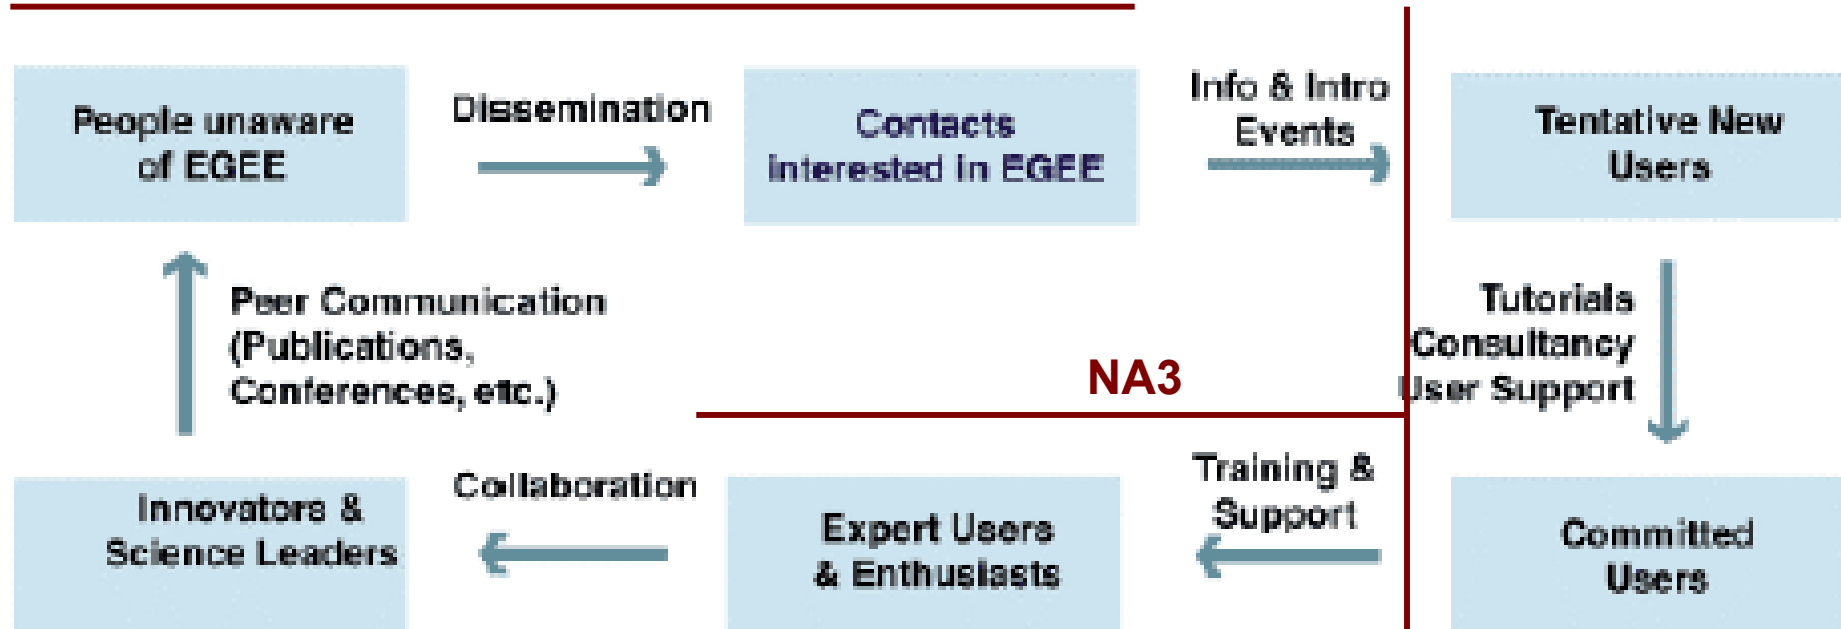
People unaware of EGEE

Dissemination

Contacts interested in EGEE

Info & Intro Events

Tentative New Users

Tutorials
Consultancy
User Support

Committed Users

Training & Support

Expert Users & Enthusiasts

Collaboration

Innovators & Science Leaders

Peer Communication (Publications, Conferences, etc.)

NA3